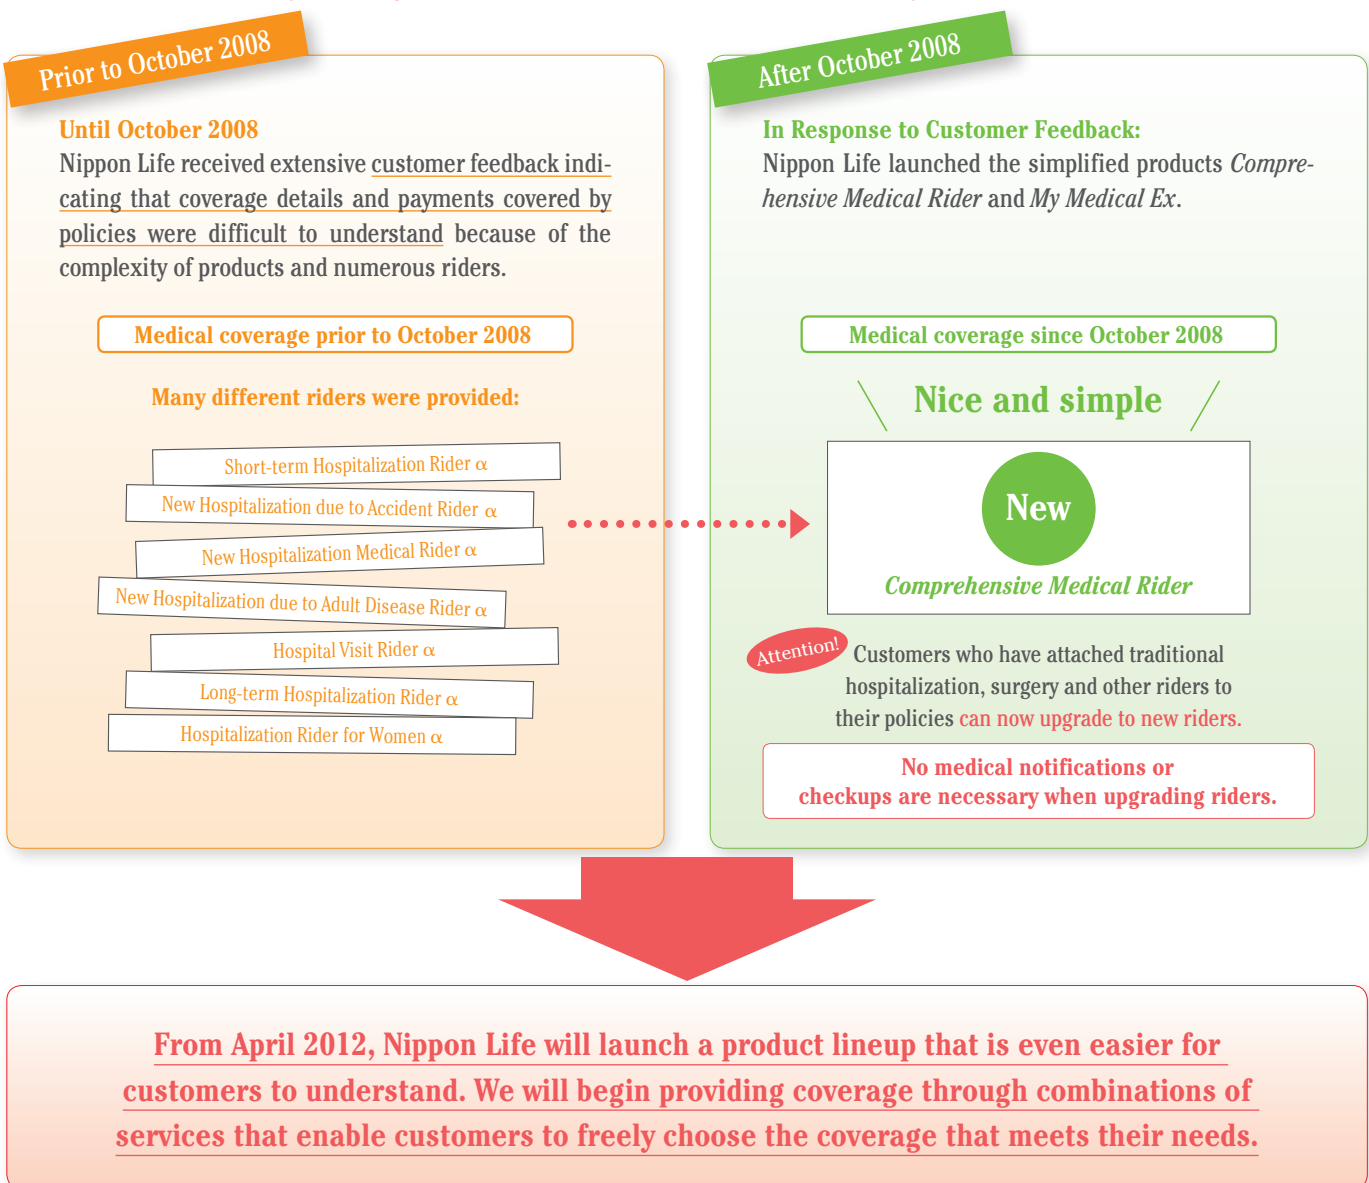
Prior to October 2008

Until October 2008
Nippon Life received extensive customer feedback indicating that coverage details and payments covered by policies were difficult to understand because of the complexity of products and numerous riders.

Medical coverage prior to October 2008

Many different riders were provided:

Short-term Hospitalization Rider $\alpha$

New Hospitalization due to Accident Rider $\alpha$

New Hospitalization Medical Rider $\alpha$

New Hospitalization due to Adult Disease Rider $\alpha$

Hospital Visit Rider $\alpha$

Long-term Hospitalization Rider $\alpha$

Hospitalization Rider for Women $\alpha$

After October 2008

In Response to Customer Feedback:
Nippon Life launched the simplified products *Comprehensive Medical Rider* and *My Medical Ex*.

Medical coverage since October 2008

Nice and simple

New

*Comprehensive Medical Rider*

Attention! Customers who have attached traditional hospitalization, surgery and other riders to their policies can now upgrade to new riders.

No medical notifications or checkups are necessary when upgrading riders.

From April 2012, Nippon Life will launch a product lineup that is even easier for customers to understand. We will begin providing coverage through combinations of services that enable customers to freely choose the coverage that meets their needs.